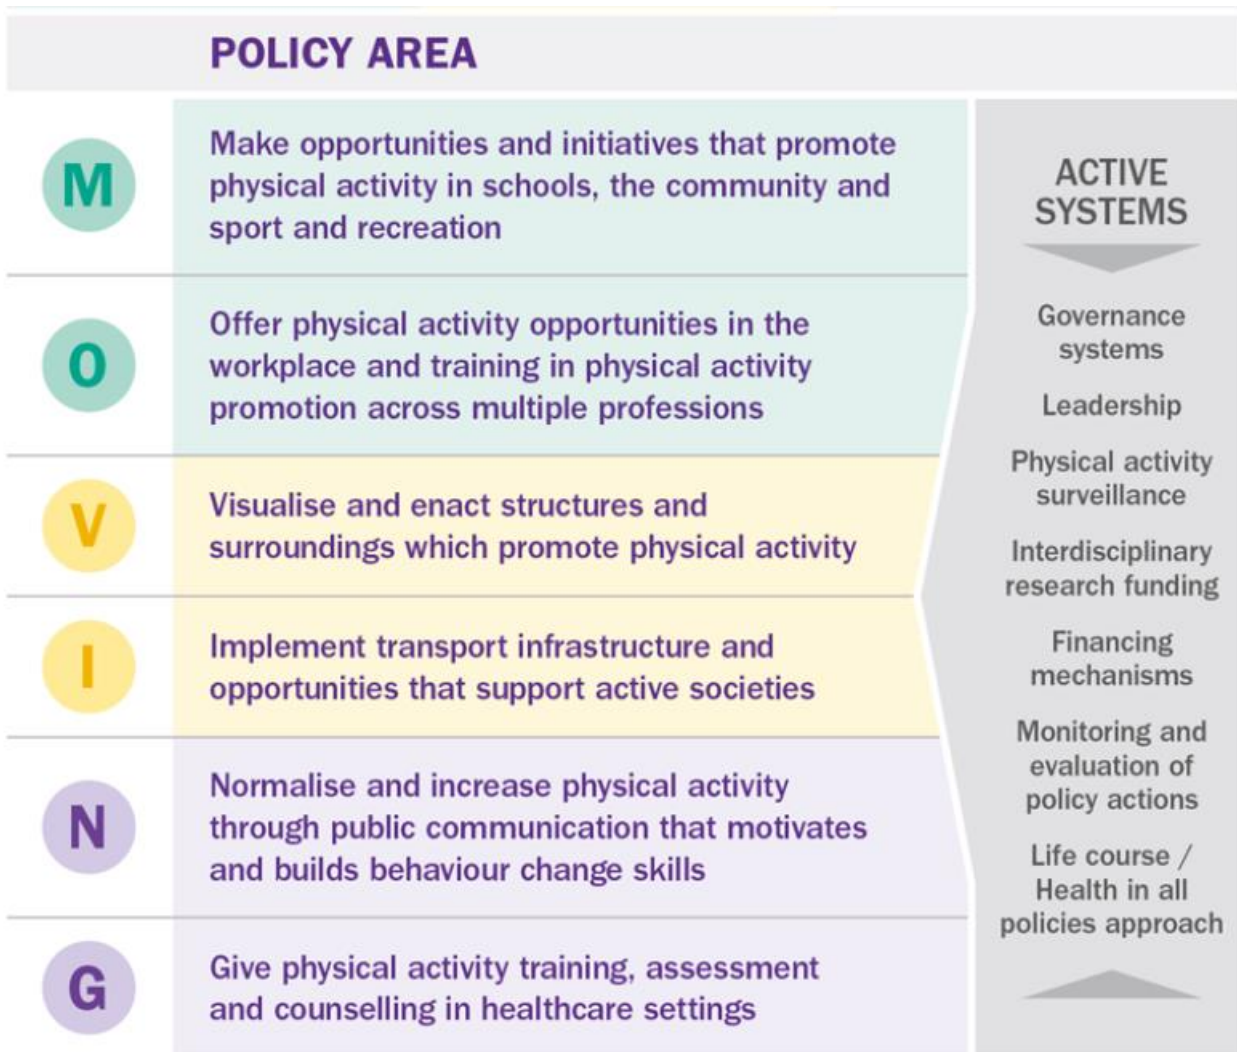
POLICY AREA

M Make opportunities and initiatives that promote physical activity in schools, the community and sport and recreation

O Offer physical activity opportunities in the workplace and training in physical activity promotion across multiple professions

V Visualise and enact structures and surroundings which promote physical activity

I Implement transport infrastructure and opportunities that support active societies

N Normalise and increase physical activity through public communication that motivates and builds behaviour change skills

G Give physical activity training, assessment and counselling in healthcare settings

ACTIVE SYSTEMS

Governance systems

Leadership

Physical activity surveillance

Interdisciplinary research funding

Financing mechanisms

Monitoring and evaluation of policy actions

Life course / Health in all policies approach